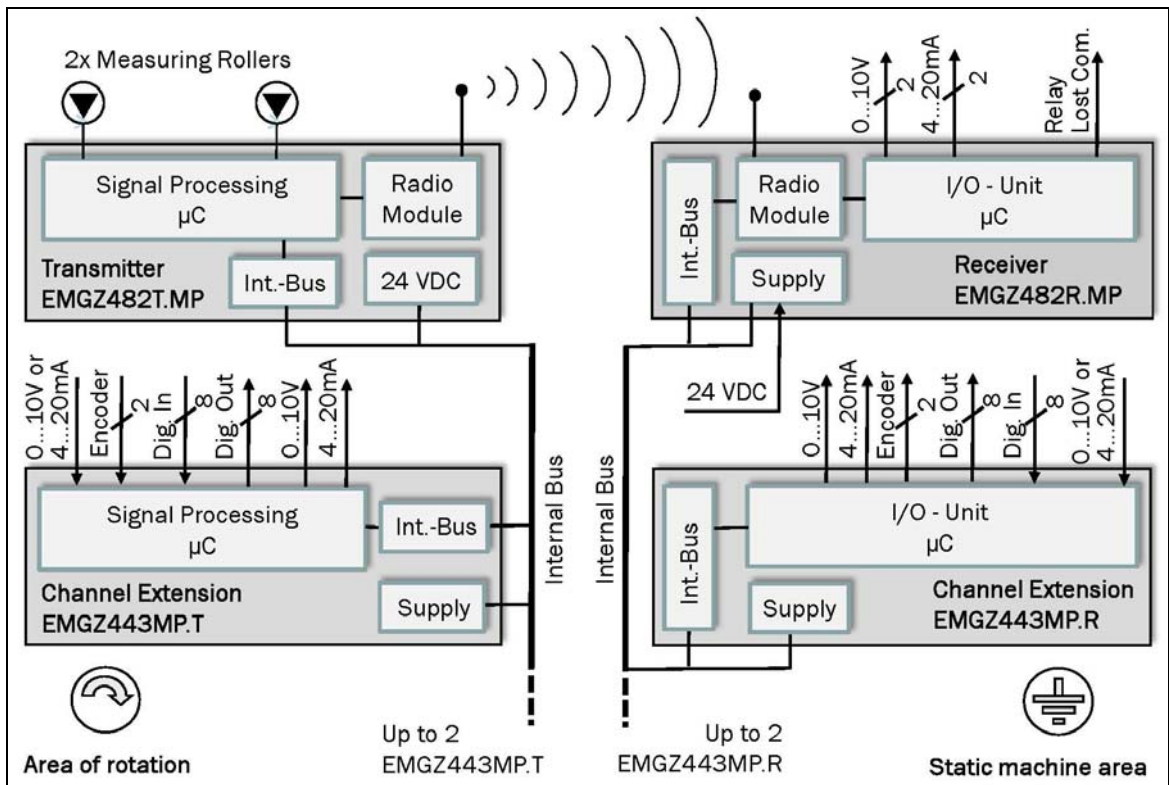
2x Measuring Rollers

Signal Processing
µC

Radio Module

Transmitter
EMGZ482T.MP

Int.-Bus

24 VDC

0...10V
2
4...20mA
2
Relay Lost Com.

Int.-Bus

Radio Module

I/O - Unit
µC

Supply

Receiver
EMGZ482R.MP

0...10V or 4...20mA
Encoder
2
Dig. In
8
Dig. Out
8
0...10V
4...20mA

24 VDC

0...10V
4...20mA
Encoder
2
Dig. Out
8
Dig. In
8
0...10V or 4...20mA

Signal Processing
µC

Int.-Bus

Internal Bus

Internal Bus

Int.-Bus

I/O - Unit
µC

Channel Extension
EMGZ443MP.T

Supply

Supply

Channel Extension
EMGZ443MP.R

Up to 2
EMGZ443MP.T

Up to 2
EMGZ443MP.R

Area of rotation

Static machine area